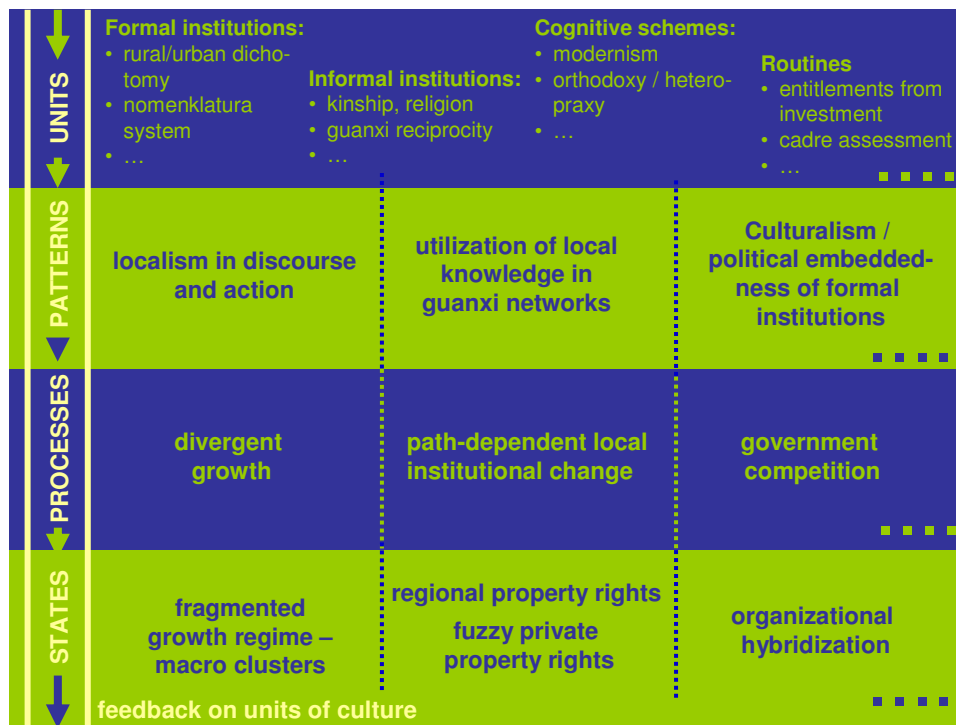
UNITS

Formal institutions:
• rural/urban dichotomy
• nomenklatura system
• …

Informal institutions:
• kinship, religion
• guanxi reciprocity
• …

Cognitive schemes:
• modernism
• orthodoxy / heteropraxy
• …

Routines
• entitlements from investment
• cadre assessment
• …

PATTERNS

localism in discourse and action

utilization of local knowledge in guanxi networks

Culturalism / political embeddedness of formal institutions

PROCESSES

divergent growth

path-dependent local institutional change

government competition

STATES

fragmented growth regime – macro clusters

regional property rights

fuzzy private property rights

organizational hybridization

feedback on units of culture